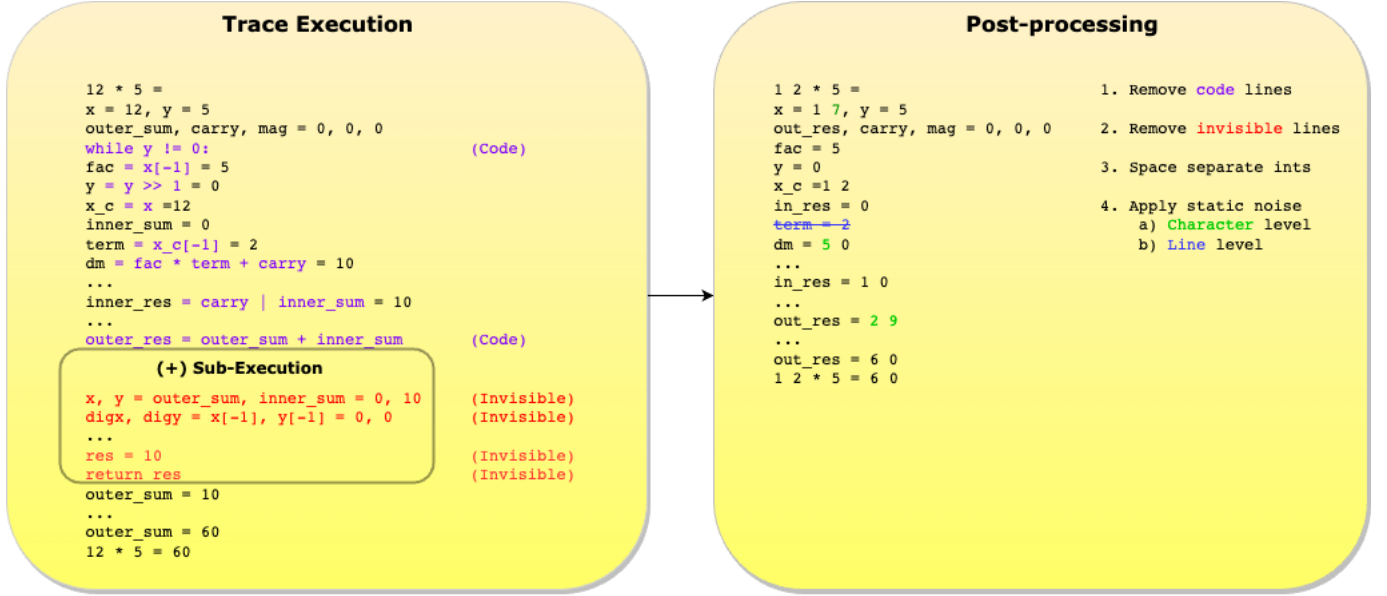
Trace Execution

12 * 5 =
x = 12, y = 5
outer_sum, carry, mag = 0, 0, 0
while y != 0: (Code)
fac = x[-1] = 5
y = y >> 1 = 0
x_c = x =12
inner_sum = 0
term = x_c[-1] = 2
dm = fac * term + carry = 10
...
inner_res = carry | inner_sum = 10
...
outer_res = outer_sum + inner_sum (Code)

(+) Sub-Execution

x, y = outer_sum, inner_sum = 0, 10 (Invisible)
digx, digy = x[-1], y[-1] = 0, 0 (Invisible)
...
res = 10 (Invisible)
return res (Invisible)
outer_sum = 10
...
outer_sum = 60
12 * 5 = 60

Post-processing

1 2 * 5 =
x = 1 7, y = 5
out_res, carry, mag = 0, 0, 0
fac = 5
y = 0
x_c =1 2
in_res = 0
term = 2
dm = 5 0
...
in_res = 1 0
...
out_res = 2 9
...
out_res = 6 0
1 2 * 5 = 6 0

1. Remove code lines

2. Remove invisible lines

3. Space separate ints

4. Apply static noise
a) Character level
b) Line level